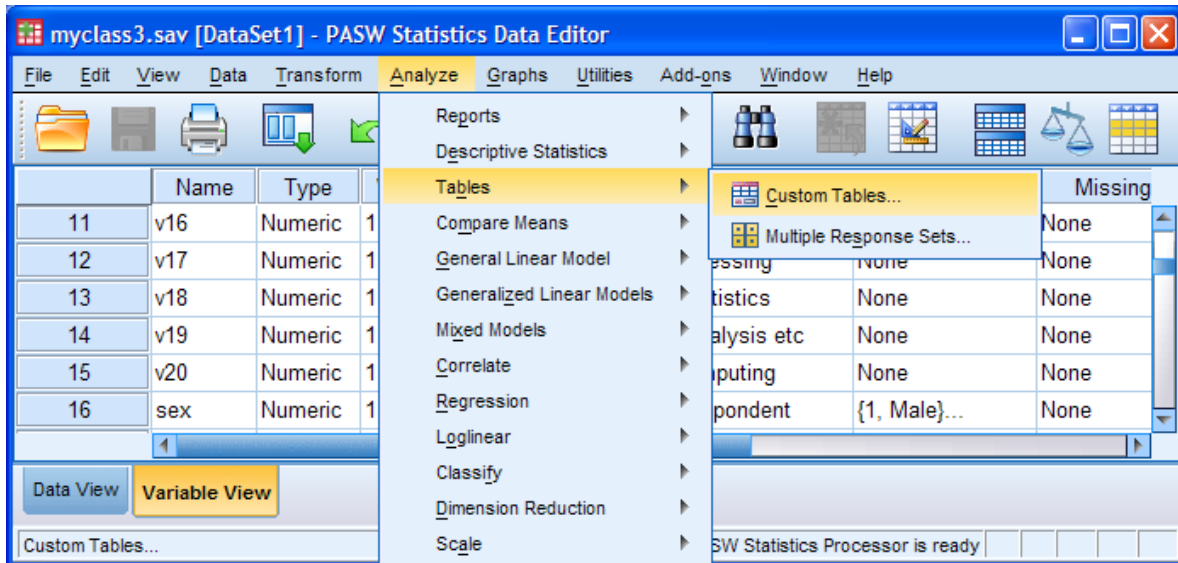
myclass3.sav [DataSet1] - PASW Statistics Data Editor

File Edit View Data Transform Analyze Graphs Utilities Add-ons Window Help

Reports
Descriptive Statistics
Tables
Compare Means
General Linear Model
Generalized Linear Models
Mixed Models
Correlate
Regression
Loglinear
Classify
Dimension Reduction
Scale

Custom Tables...
Multiple Response Sets...

| | Name | Type | | | | Missing |
|---|---|---|---|---|---|---|
| 11 | v16 | Numeric | 1 | | | None |
| 12 | v17 | Numeric | 1 | essing | None | None |
| 13 | v18 | Numeric | 1 | tistics | None | None |
| 14 | v19 | Numeric | 1 | alysis etc | None | None |
| 15 | v20 | Numeric | 1 | nputing | None | None |
| 16 | sex | Numeric | 1 | pondent | {1, Male}... | None |

Data View Variable View

Custom Tables...
SW Statistics Processor is ready